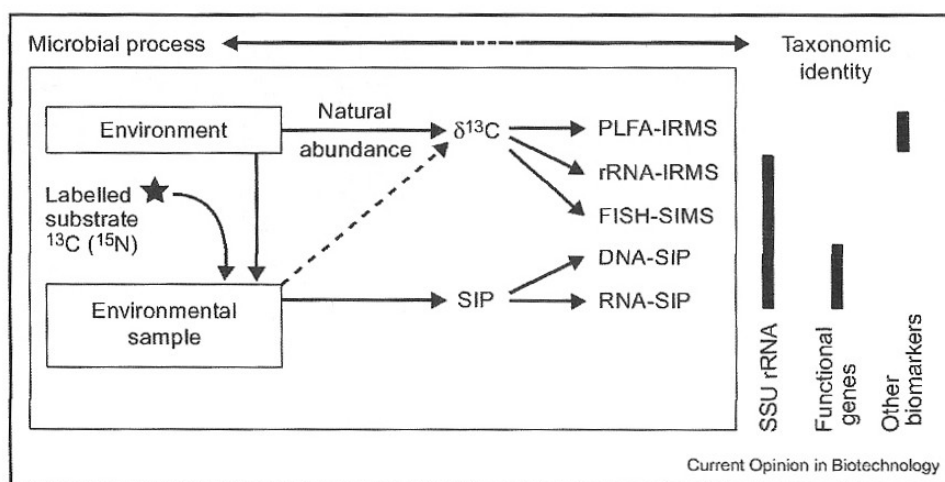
Microbial process

Taxonomic identity

Environment

Natural abundance

$\delta^{13}C$

PLFA-IRMS

rRNA-IRMS

FISH-SIMS

Labelled substrate $^{13}C$ ($^{15}N$)

DNA-SIP

Environmental sample

SIP

RNA-SIP

SSU rRNA

Functional genes

Other biomarkers

Current Opinion in Biotechnology